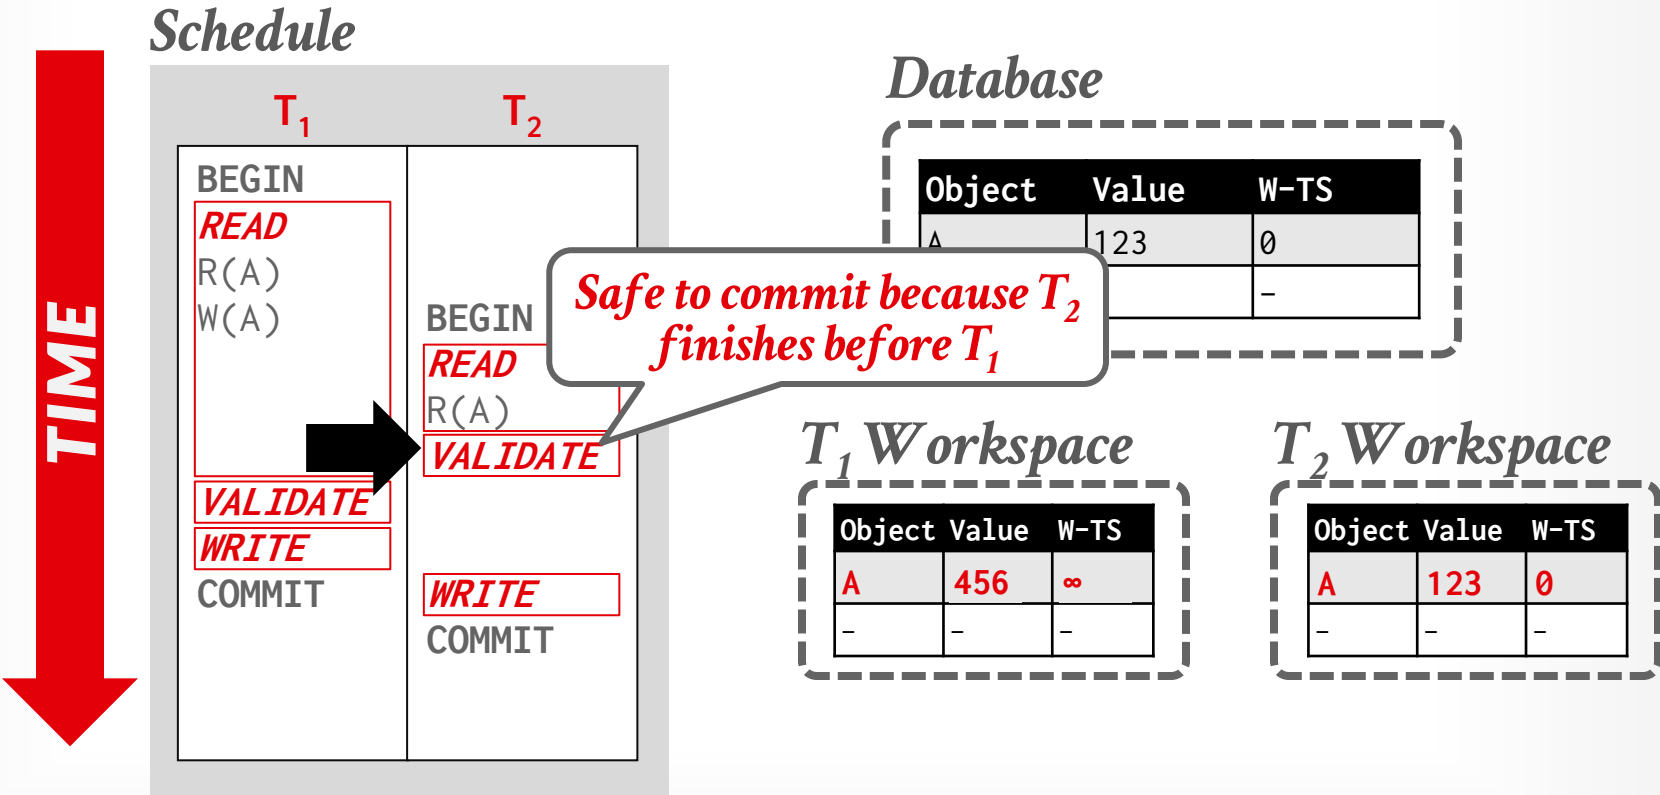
TIME

Schedule

| $T_1$ | $T_2$ |
|---|---|
| BEGIN | |
| READ | |
| R(A) | |
| W(A) | |
| | BEGIN |
| | READ |
| | R(A) |
| | VALIDATE |
| VALIDATE | |
| WRITE | |
| COMMIT | |
| | WRITE |
| | COMMIT |

Safe to commit because $T_2$ finishes before $T_1$

Database

| Object | Value | W-TS |
|---|---|---|
| A | 123 | 0 |
| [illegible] | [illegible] | - |

$T_1$ Workspace

| Object | Value | W-TS |
|---|---|---|
| A | 456 | ∞ |
| - | - | - |

$T_2$ Workspace

| Object | Value | W-TS |
|---|---|---|
| A | 123 | 0 |
| - | - | - |